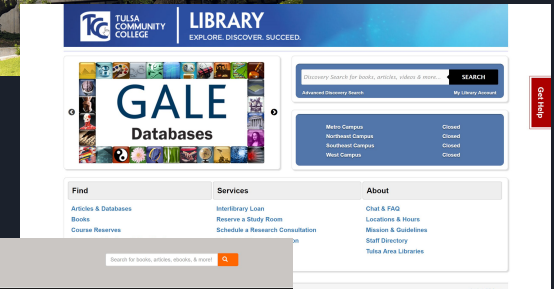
TCC TULSA COMMUNITY COLLEGE | LIBRARY
EXPLORE. DISCOVER. SUCCEED.

GALE
Databases

Discovery Search for books, articles, videos & more...
SEARCH
Advanced Discovery Search
My Library Account

| | |
|---|---|
| Metro Campus | Closed |
| Northeast Campus | Closed |
| Southeast Campus | Closed |
| West Campus | Closed |

Get Help

Find
Articles & Databases
Books
Course Reserves

Services
Interlibrary Loan
Reserve a Study Room
Schedule a Research Consultation
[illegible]on

About
Chat & FAQ
Locations & Hours
Mission & Guidelines
Staff Directory
Tulsa Area Libraries

Search for books, articles, ebooks, & more!